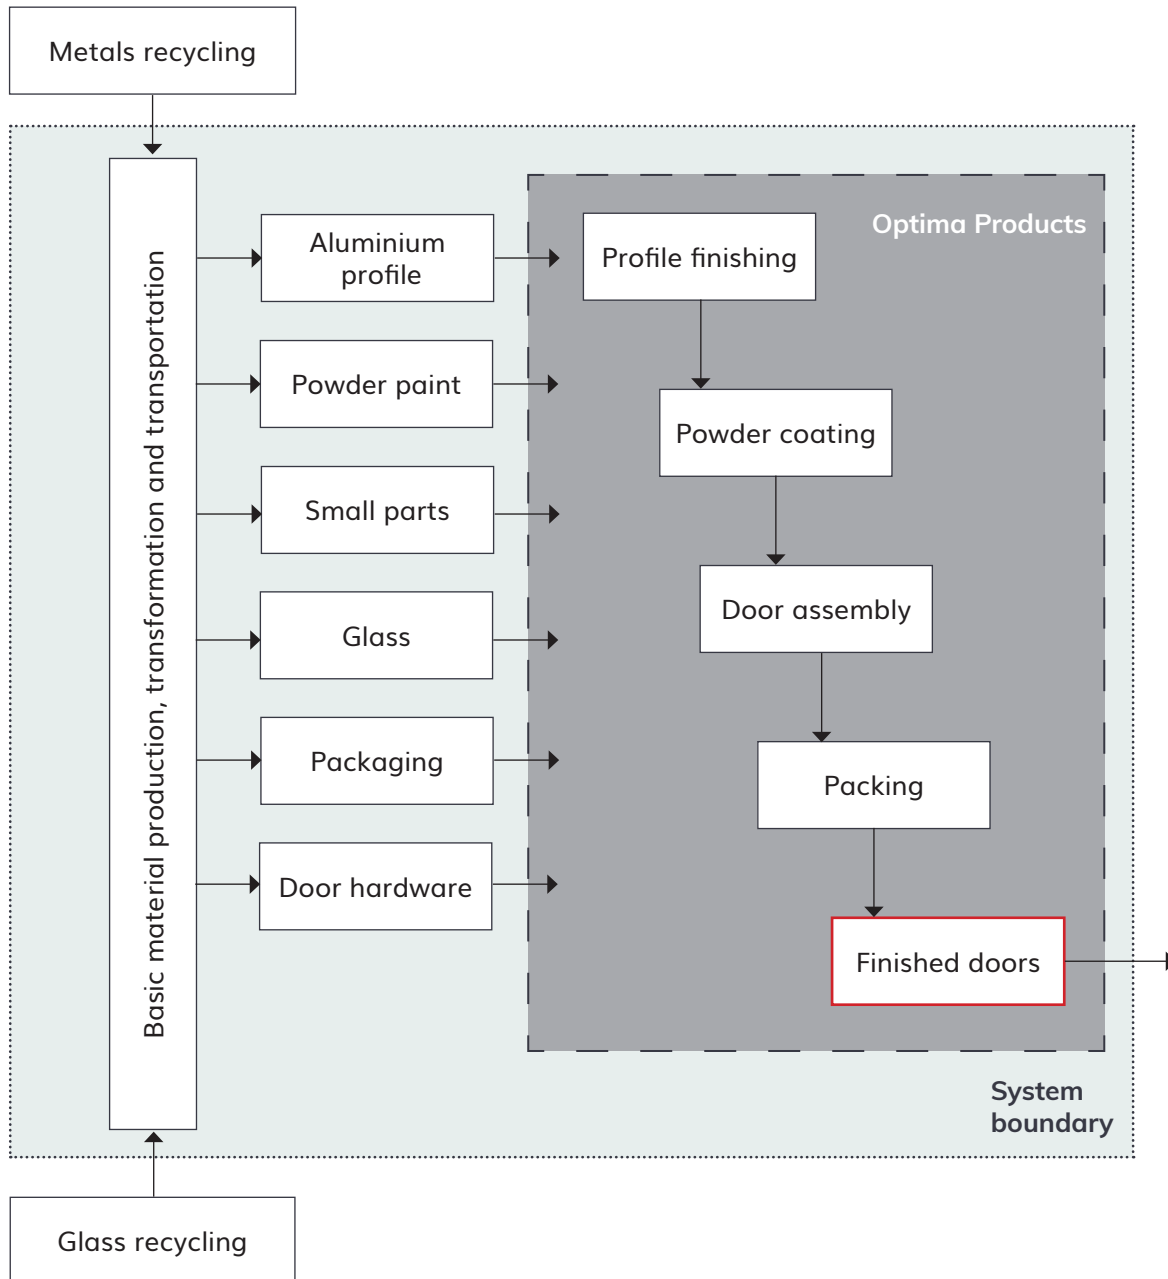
Metals recycling

Basic material production, transformation and transportation

Aluminium profile

Powder paint

Small parts

Glass

Packaging

Door hardware

Optima Products

Profile finishing

Powder coating

Door assembly

Packing

Finished doors

System boundary

Glass recycling